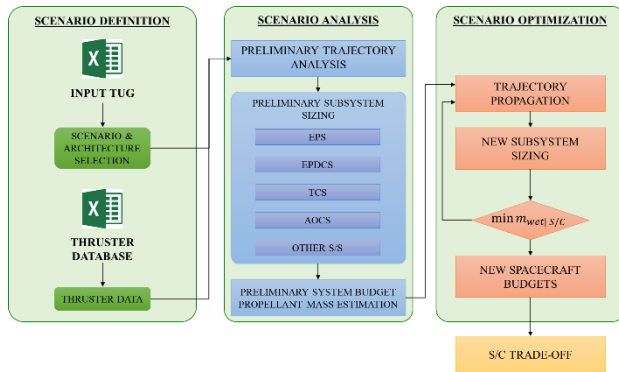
SCENARIO DEFINITION

INPUT TUG

SCENARIO & ARCHITECTURE SELECTION

THRUSTER DATABASE

THRUSTER DATA

SCENARIO ANALYSIS

PRELIMINARY TRAJECTORY ANALYSIS

PRELIMINARY SUBSYSTEM SIZING

EPS

EPDCS

TCS

AOCS

OTHER S/S

PRELIMINARY SYSTEM BUDGET PROPELLANT MASS ESTIMATION

SCENARIO OPTIMIZATION

TRAJECTORY PROPAGATION

NEW SUBSYSTEM SIZING

$\min m_{wet|S/C}$

NEW SPACECRAFT BUDGETS

S/C TRADE-OFF